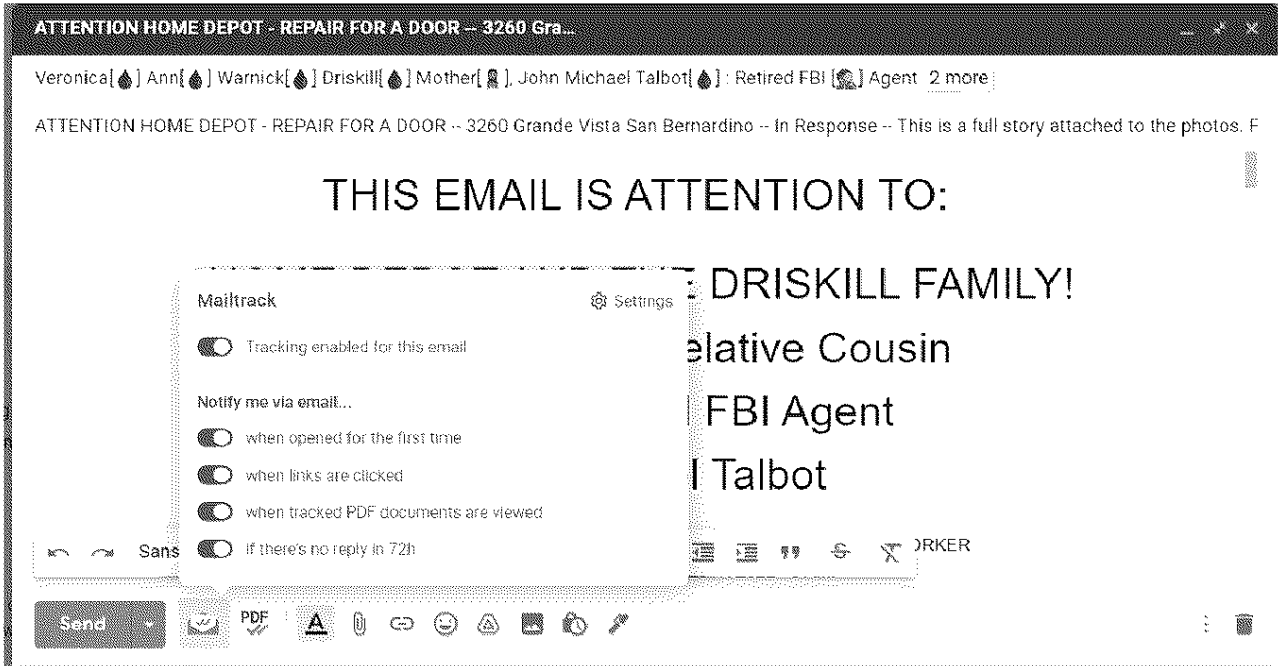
ATTENTION HOME DEPOT - REPAIR FOR A DOOR -- 3260 Gra...

Veronica[ ] Ann[ ] Warnick[ ] Driskill[ ] Mother[ ], John Michael Talbot[ ] : Retired FBI [ ] Agent 2 more

ATTENTION HOME DEPOT - REPAIR FOR A DOOR -- 3260 Grande Vista San Bernardino -- In Response -- This is a full story attached to the photos. F

THIS EMAIL IS ATTENTION TO:

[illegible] E DRISKILL FAMILY!

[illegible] elative Cousin

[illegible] FBI Agent

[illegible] l Talbot

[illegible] ORKER

Mailtrack

Settings

Tracking enabled for this email

Notify me via email...

when opened for the first time

when links are clicked

when tracked PDF documents are viewed

If there's no reply in 72h

Sans

Send

PDF